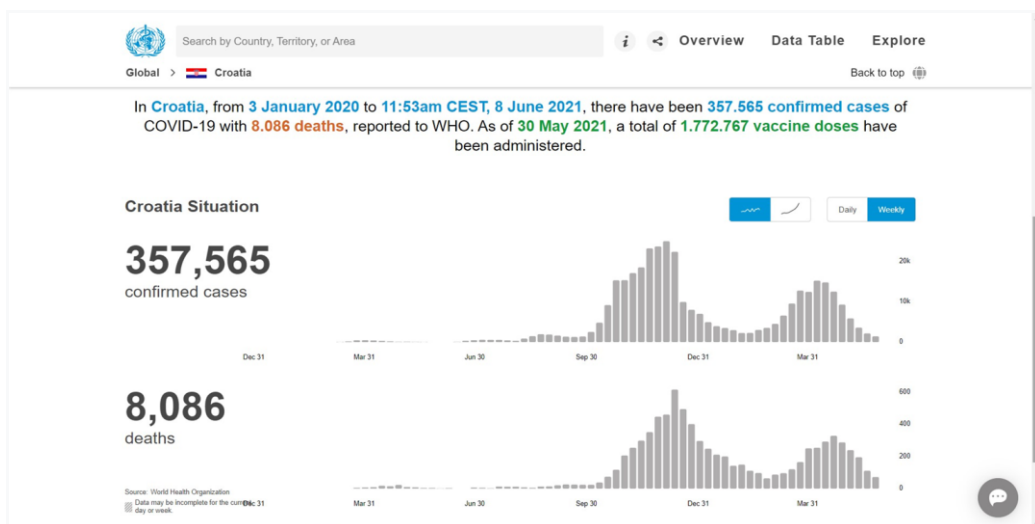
Search by Country, Territory, or Area

Overview Data Table Explore

Global > Croatia

Back to top

In Croatia, from 3 January 2020 to 11:53am CEST, 8 June 2021, there have been 357.565 confirmed cases of COVID-19 with 8.086 deaths, reported to WHO. As of 30 May 2021, a total of 1.772.767 vaccine doses have been administered.

Croatia Situation

Daily Weekly

357,565
confirmed cases

20k
10k
0

Dec 31 Mar 31 Jun 30 Sep 30 Dec 31 Mar 31

8,086
deaths

600
400
200
0

Source: World Health Organization
Data may be incomplete for the current day or week.

Dec 31 Mar 31 Jun 30 Sep 30 Dec 31 Mar 31